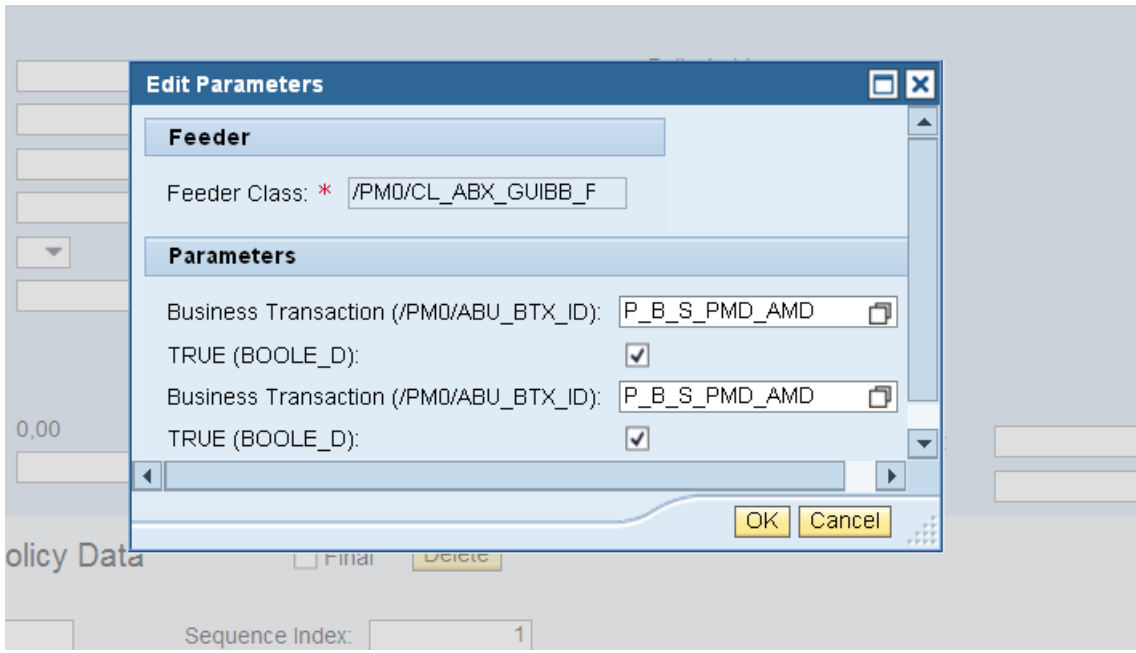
Edit Parameters

Feeder

Feeder Class: * /PM0/CL_ABX_GUIBB_F

Parameters

Business Transaction (/PM0/ABU_BTX_ID): P_B_S_PMD_AMD

TRUE (BOOLE_D):

Business Transaction (/PM0/ABU_BTX_ID): P_B_S_PMD_AMD

TRUE (BOOLE_D):

OK Cancel

0,00

olicy Data Final Delete

Sequence Index: 1